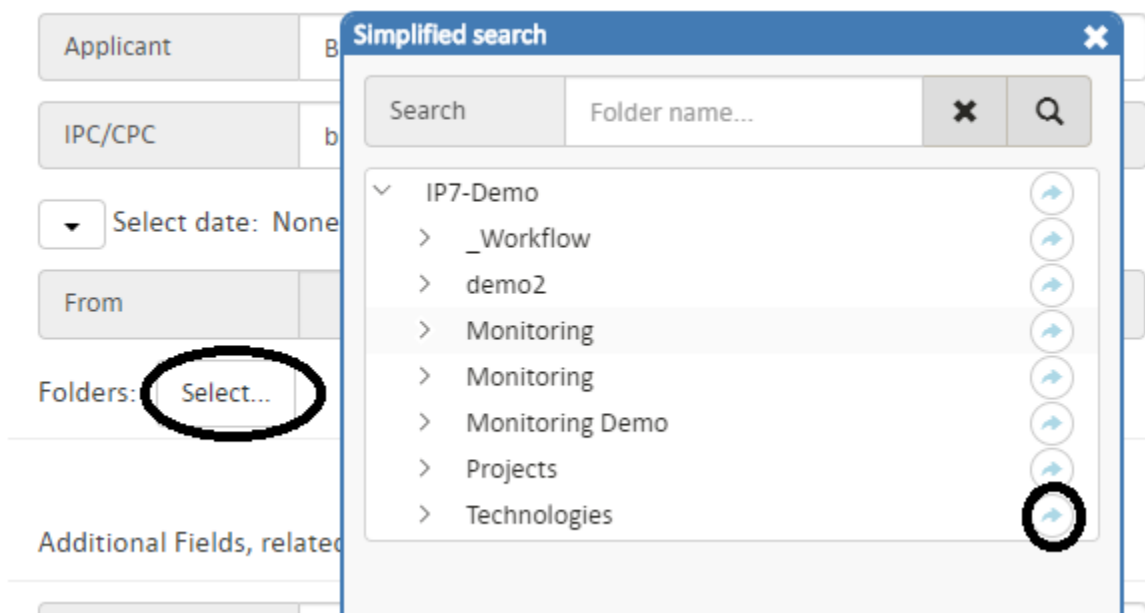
Applicant B

IPC/CPC b

Select date: None

From

Folders: Select...

Additional Fields, relate

Simplified search

Search Folder name...

IP7-Demo
_Workflow
demo2
Monitoring
Monitoring
Monitoring Demo
Projects
Technologies